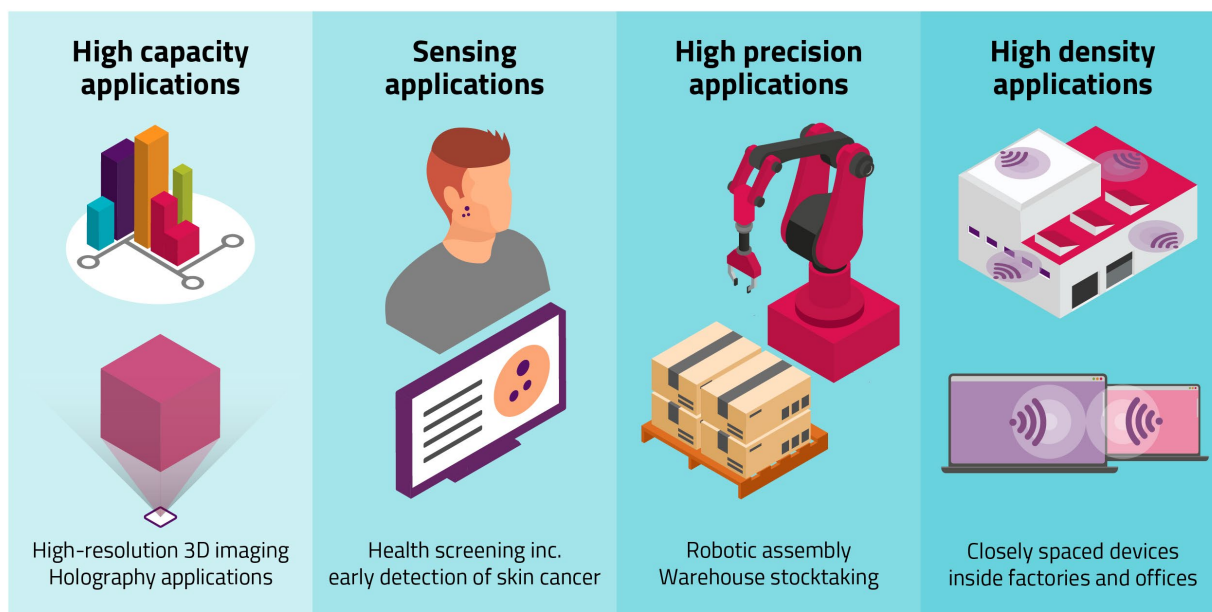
High capacity applications

High-resolution 3D imaging
Holography applications

Sensing applications

Health screening inc. early detection of skin cancer

High precision applications

Robotic assembly
Warehouse stocktaking

High density applications

Closely spaced devices inside factories and offices